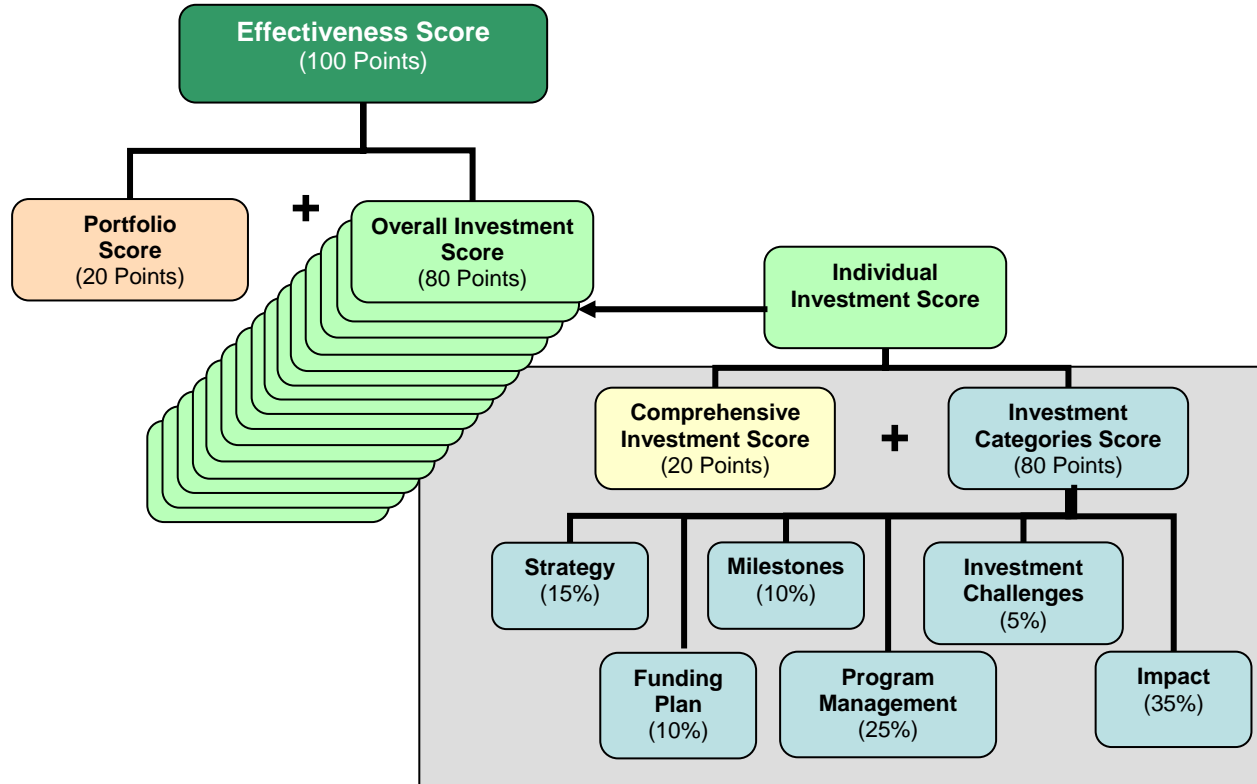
Effectiveness Score
(100 Points)

Portfolio Score
(20 Points)

+

Overall Investment Score
(80 Points)

Individual Investment Score

Comprehensive Investment Score
(20 Points)

+

Investment Categories Score
(80 Points)

Strategy
(15%)

Milestones
(10%)

Investment Challenges
(5%)

Funding Plan
(10%)

Program Management
(25%)

Impact
(35%)